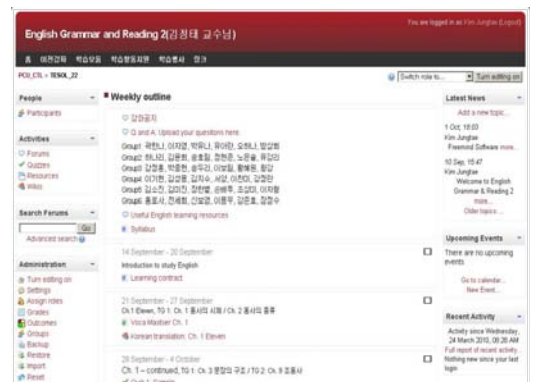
English Grammar and Reading 2(김정태 교수님)

You are logged in as Kim Jungtae (Logout)

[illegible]

PCU_CTL > TESOL_22

Switch role to... Turn editing on

People
Participants

Activities
Forums
Quizzes
Resources
Wikis

Search Forums
Go
Advanced search

Administration
Turn editing on
Settings
Assign roles
Grades
Outcomes
Groups
Backup
Restore
Import
Reset

Weekly outline

강의공지
Q and A: Upload your questions here.
Group1 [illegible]
Group2 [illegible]
Group3 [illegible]
Group4 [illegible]
Group5 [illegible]
Group6 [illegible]
Useful English learning resources
Syllabus

14 September - 20 September
Introduction to study English
Learning contract

21 September - 27 September
Ch.1 Eleven, TG 1: Ch. 1 동사의 시제 / Ch. 2 동사의 종류
Voca Master Ch. 1
Korean translation: Ch. 1 Eleven

28 September - 4 October
Ch. 1 – continued, TG 1: Ch. 3 문장의 구조 / TG 2: Ch. 9 조동사
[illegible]

Latest News
Add a new topic...
1 Oct, 18:03
Kim Jungtae
Freemind Software more...
10 Sep, 15:47
Kim Jungtae
Welcome to English Grammar & Reading 2 more...
Older topics ...

Upcoming Events
There are no upcoming events
Go to calendar...
New Event...

Recent Activity
Activity since Wednesday, 24 March 2010, 08:26 AM
Full report of recent activity...
Nothing new since your last login